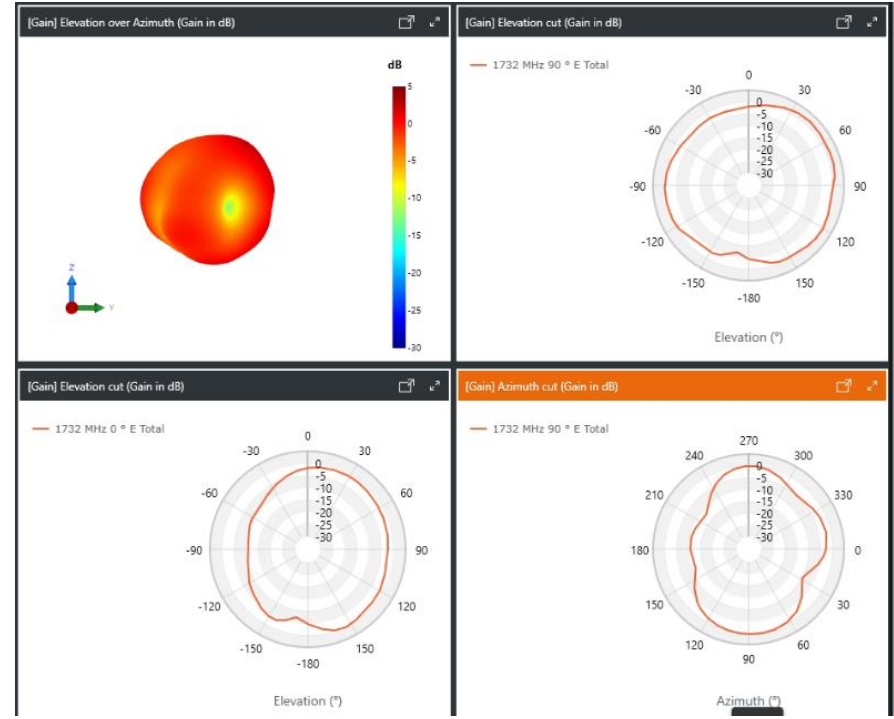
[Gain] Elevation over Azimuth (Gain in dB)

dB
5
0
-5
-10
-15
-20
-25
-30

Z
Y

[Gain] Elevation cut (Gain in dB)

1732 MHz 90 ° E Total

0
30
60
90
120
150
-180
-150
-120
-90
-60
-30
0
-5
-10
-15
-20
-25
-30

Elevation (°)

[Gain] Elevation cut (Gain in dB)

1732 MHz 0 ° E Total

0
30
60
90
120
150
-180
-150
-120
-90
-60
-30
0
-5
-10
-15
-20
-25
-30

Elevation (°)

[Gain] Azimuth cut (Gain in dB)

1732 MHz 0 ° E Total

270
300
330
0
30
60
90
120
150
180
210
240
0
-5
-10
-15
-20
-25
-30

Azimuth (°)